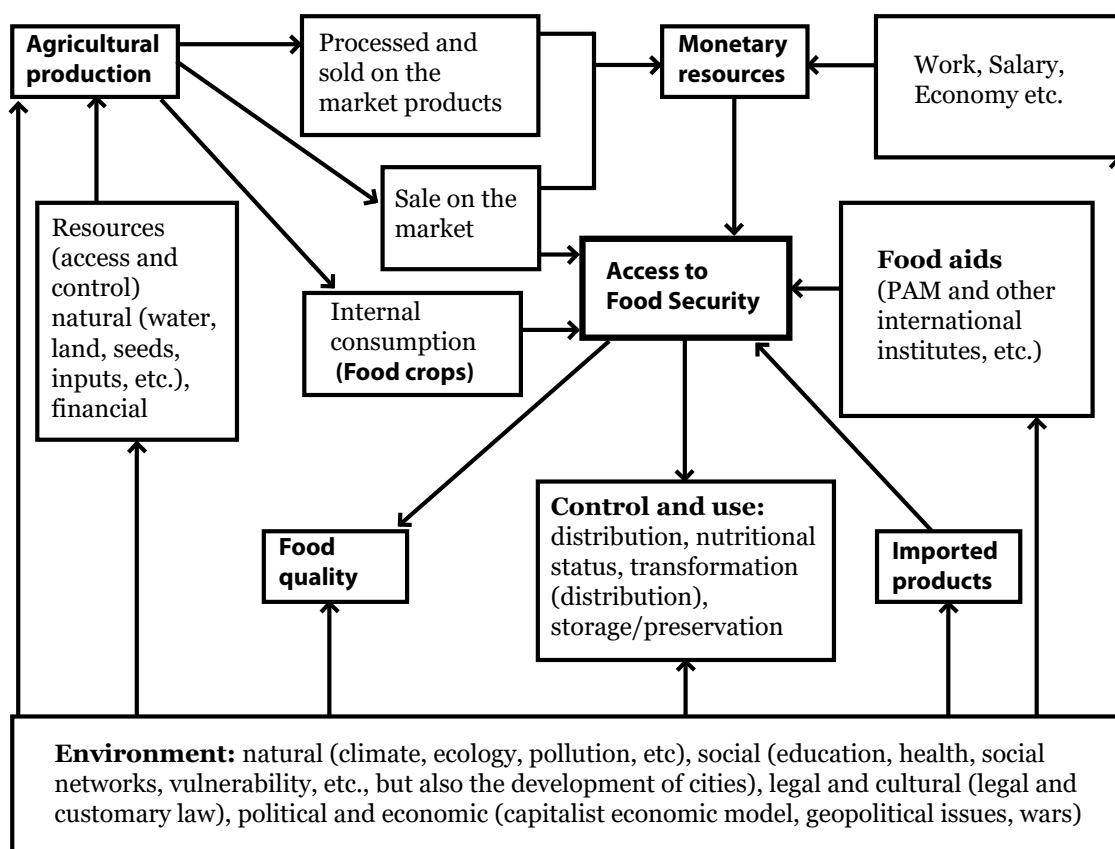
Agricultural production

Processed and sold on the market products

Monetary resources

Work, Salary, Economy etc.

Resources (access and control) natural (water, land, seeds, inputs, etc.), financial

Sale on the market

Access to Food Security

Food aids (PAM and other international institutes, etc.)

Internal consumption (Food crops)

Food quality

Control and use: distribution, nutritional status, transformation (distribution), storage/preservation

Imported products

Environment: natural (climate, ecology, pollution, etc), social (education, health, social networks, vulnerability, etc., but also the development of cities), legal and cultural (legal and customary law), political and economic (capitalist economic model, geopolitical issues, wars)